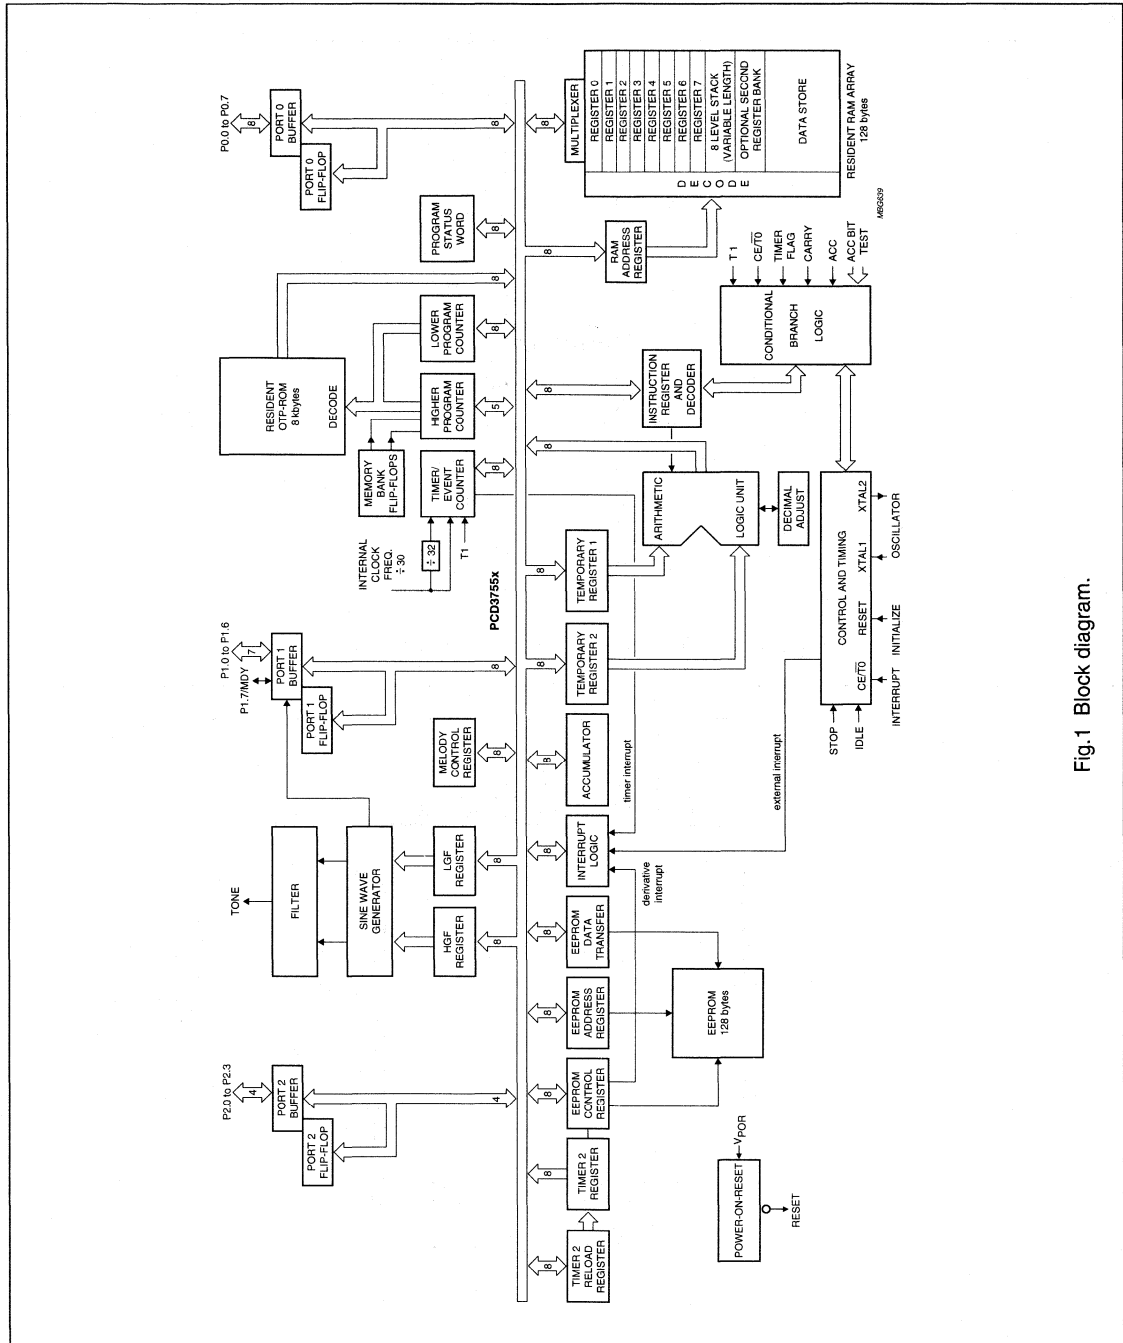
P0.0 to P0.7
8
PORT 0 BUFFER
PORT 0 FLIP-FLOP
8
8
MULTIPLEXER
REGISTER 0
REGISTER 1
REGISTER 2
REGISTER 3
REGISTER 4
REGISTER 5
REGISTER 6
REGISTER 7
8 LEVEL STACK (VARIABLE LENGTH)
OPTIONAL SECOND REGISTER BANK
DATA STORE
RESIDENT RAM ARRAY 128 bytes
DECODE
MBG639
PROGRAM STATUS WORD
8
8
RAM ADDRESS REGISTER
8
T 1
$CE/\overline{T0}$
TIMER FLAG
CARRY
ACC
ACC BIT TEST
RESIDENT OTP-ROM 8 kbytes
DECODE
LOWER PROGRAM COUNTER
8
HIGHER PROGRAM COUNTER
5
INSTRUCTION REGISTER AND DECODER
CONDITIONAL BRANCH LOGIC
MEMORY BANK FLIP-FLOPS
TIMER/ EVENT COUNTER
8
INTERNAL CLOCK FREQ. ÷ 30
÷ 32
T1
ARITHMETIC
LOGIC UNIT
DECIMAL ADJUST
CONTROL AND TIMING
XTAL2
XTAL1
OSCILLATOR
RESET
INITIALIZE
$CE/\overline{T0}$
INTERRUPT
STOP
IDLE
8
TEMPORARY REGISTER 1
PCD3755x
P1.0 to P1.6
7
P1.7/MDY
PORT 1 BUFFER
PORT 1 FLIP-FLOP
8
8
TEMPORARY REGISTER 2
MELODY CONTROL REGISTER
8
8
ACCUMULATOR
timer interrupt
external interrupt
TONE
FILTER
SINE WAVE GENERATOR
LGF REGISTER
8
8
INTERRUPT LOGIC
derivative interrupt
HGF REGISTER
8
8
EEPROM DATA TRANSFER
8
EEPROM ADDRESS REGISTER
EEPROM 128 bytes
P2.0 to P2.3
4
PORT 2 BUFFER
PORT 2 FLIP-FLOP
4
8
EEPROM CONTROL REGISTER
TIMER 2 REGISTER
POWER-ON-RESET
$V_{POR}$
RESET
8
TIMER 2 RELOAD REGISTER
Fig.1 Block diagram.